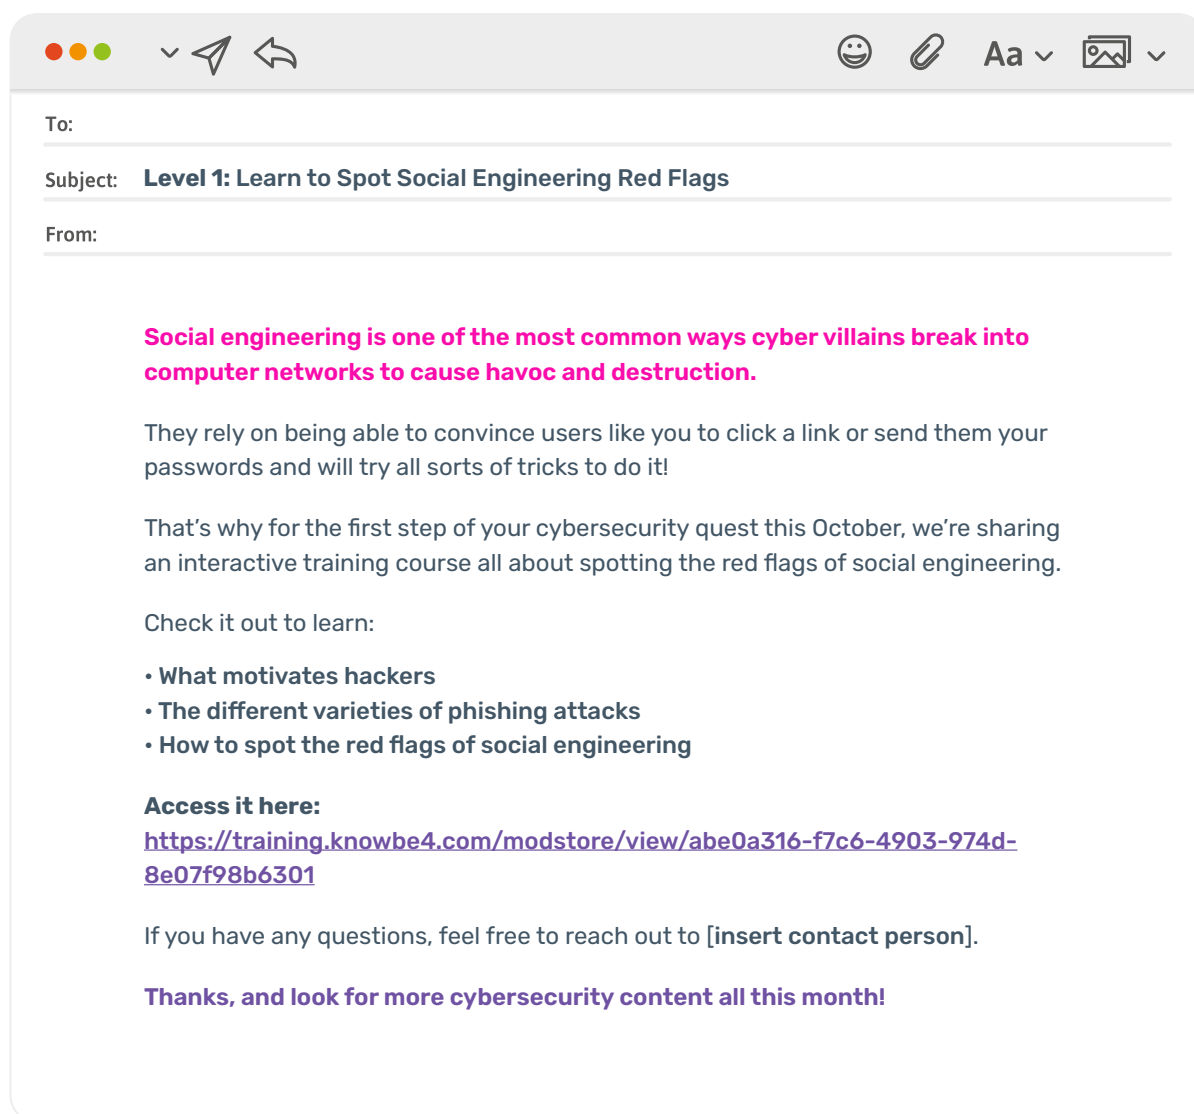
Aa

To:

Subject: Level 1: Learn to Spot Social Engineering Red Flags

From:

Social engineering is one of the most common ways cyber villains break into computer networks to cause havoc and destruction.

They rely on being able to convince users like you to click a link or send them your passwords and will try all sorts of tricks to do it!

That's why for the first step of your cybersecurity quest this October, we're sharing an interactive training course all about spotting the red flags of social engineering.

Check it out to learn:

• What motivates hackers
• The different varieties of phishing attacks
• How to spot the red flags of social engineering

Access it here:
https://training.knowbe4.com/modstore/view/abe0a316-f7c6-4903-974d-8e07f98b6301

If you have any questions, feel free to reach out to [insert contact person].

Thanks, and look for more cybersecurity content all this month!